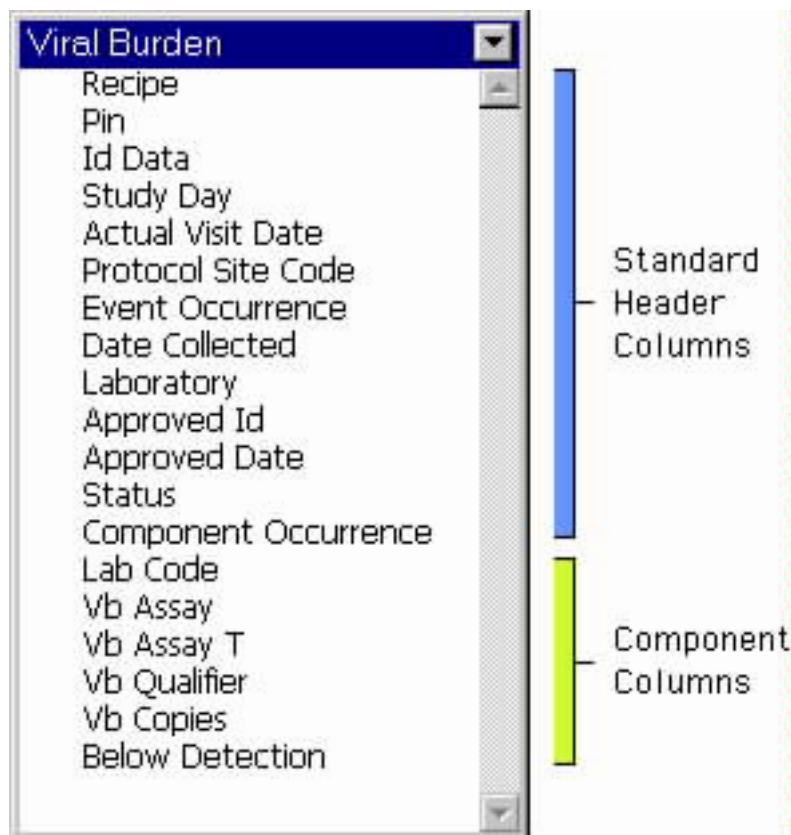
Viral Burden

Recipe
Pin
Id Data
Study Day
Actual Visit Date
Protocol Site Code
Event Occurrence
Date Collected
Laboratory
Approved Id
Approved Date
Status
Component Occurrence
Lab Code
Vb Assay
Vb Assay T
Vb Qualifier
Vb Copies
Below Detection

Standard Header Columns

Component Columns